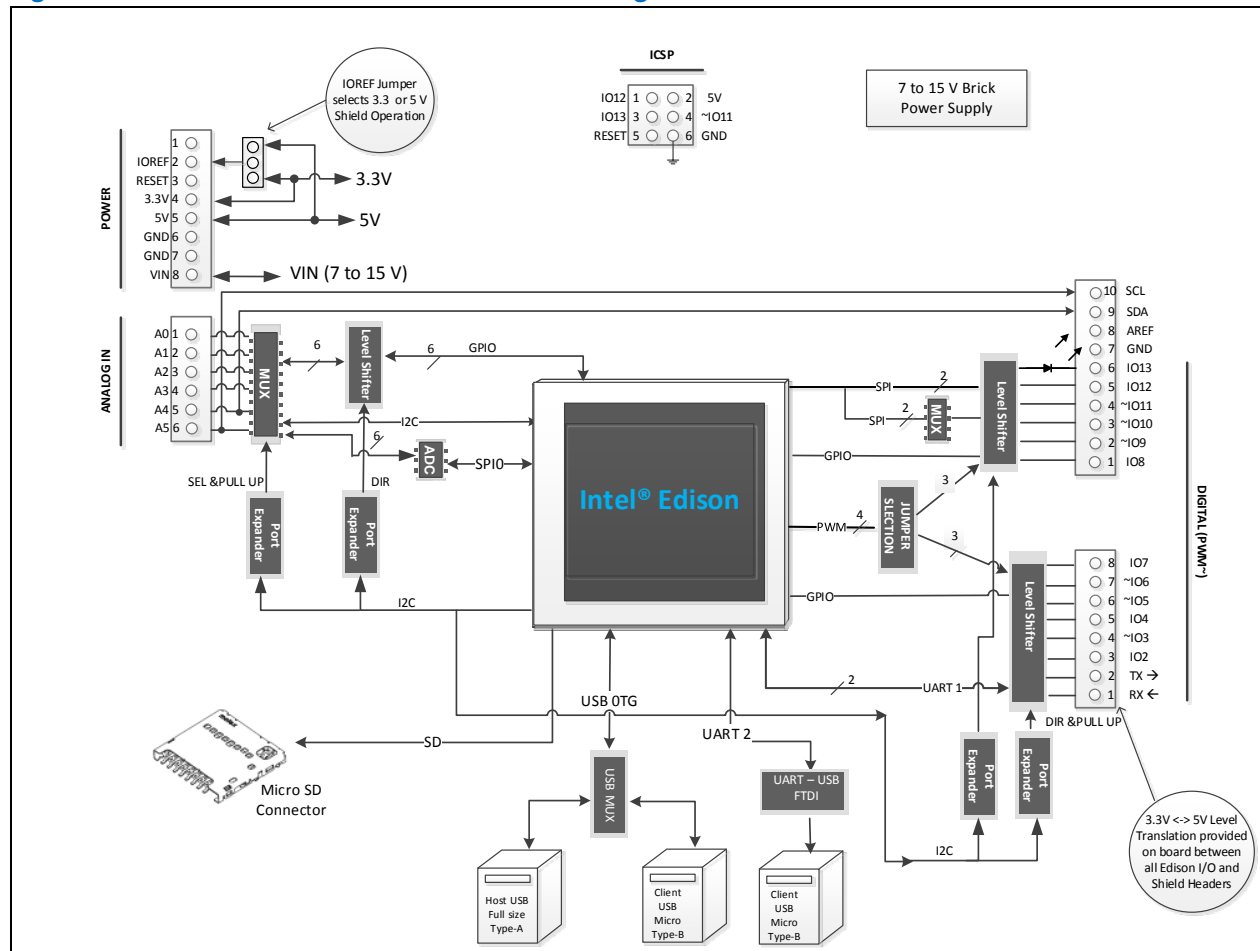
IOREF Jumper selects 3.3 or 5 V Shield Operation

ICSP

| IO12 | 1 | 2 | 5V |
|---|---|---|---|
| IO13 | 3 | 4 | ~IO11 |
| RESET | 5 | 6 | GND |

7 to 15 V Brick Power Supply

POWER

1
IOREF 2
RESET 3
3.3V 4
5V 5
GND 6
GND 7
VIN 8

3.3V
5V
VIN (7 to 15 V)

ANALOG IN

A0 1
A1 2
A2 3
A3 4
A4 5
A5 6

MUX
6
Level Shifter
6
GPIO
I2C
6
ADC
SPI0
SEL &PULL UP
DIR
Port Expander
Port Expander
I2C

Intel® Edison

SPI
2
SPI
2
MUX
GPIO
PWM
4
JUMPER SLECTION
3
3
GPIO
Level Shifter
Level Shifter

10 SCL
9 SDA
8 AREF
7 GND
6 IO13
5 IO12
4 ~IO11
3 ~IO10
2 ~IO9
1 IO8

DIGITAL (PWM~)

8 IO7
7 ~IO6
6 ~IO5
5 IO4
4 ~IO3
3 IO2
2 TX →
1 RX ←

2
UART 1
DIR &PULL UP
USB 0TG
SD
UART 2
USB MUX
UART – USB FTDI
Port Expander
Port Expander
I2C

Micro SD Connector

Host USB Full size Type-A

Client USB Micro Type-B

Client USB Micro Type-B

3.3V <-> 5V Level Translation provided on board between all Edison I/O and Shield Headers